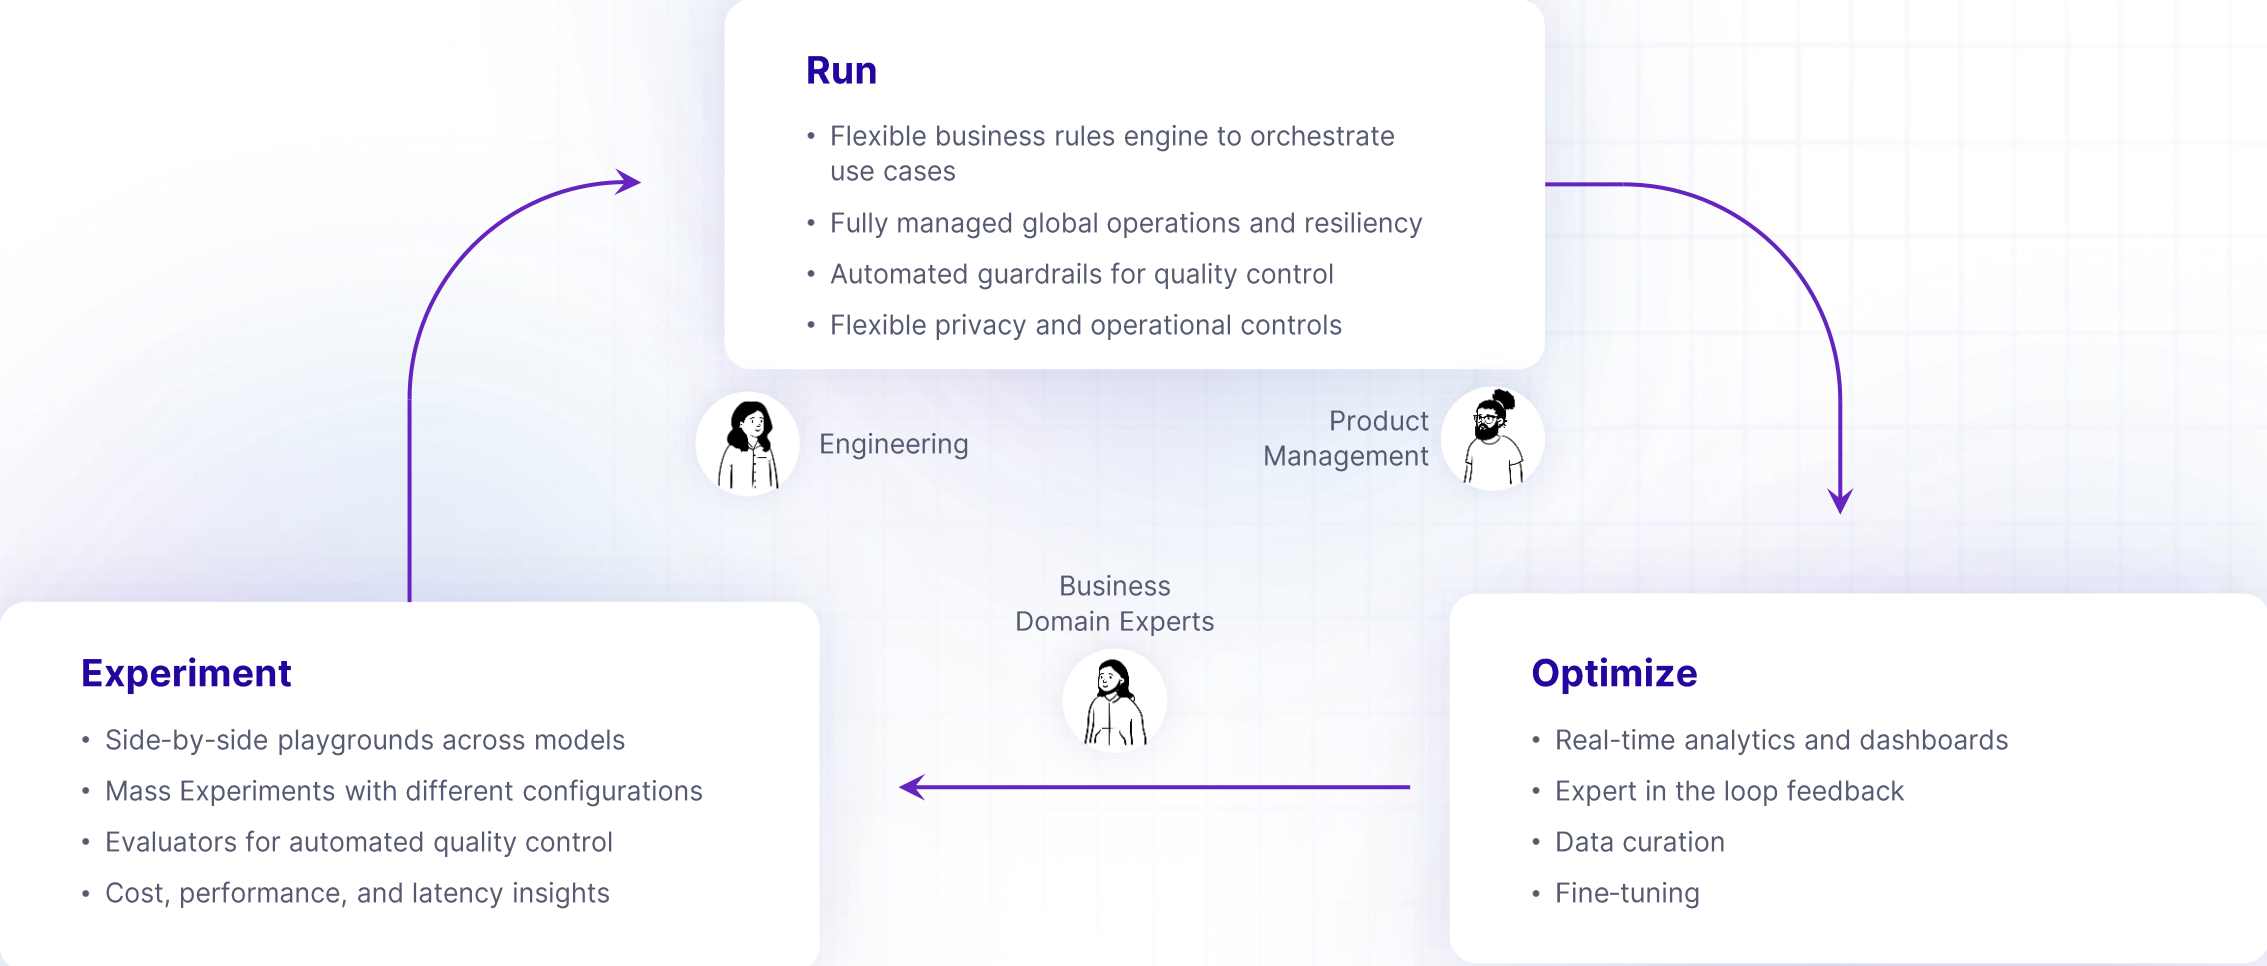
Run

- Flexible business rules engine to orchestrate use cases
- Fully managed global operations and resiliency
- Automated guardrails for quality control
- Flexible privacy and operational controls

Engineering

Product Management

Business Domain Experts

Experiment

- Side-by-side playgrounds across models
- Mass Experiments with different configurations
- Evaluators for automated quality control
- Cost, performance, and latency insights

Optimize

- Real-time analytics and dashboards
- Expert in the loop feedback
- Data curation
- Fine-tuning